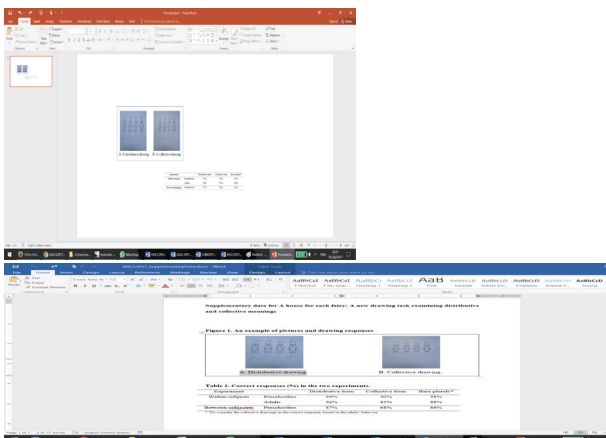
Supplementary data for A house for each fairy: A new drawing task examining distributive and collective meanings

Figure 1. An example of pictures and drawing responses

A. Distributive drawing

B. Collective drawing

Table 1. Correct responses (%) in the two experiments.

| Experiment | | Distributive form | Collective form | Bare plurals* |
|---|---|---|---|---|
| Within-subjects | Preschoolers | 94% | 40% | 95% |
| | Adults | 92% | 87% | 88% |
| Between-subjects | Preschoolers | 87% | 48% | 80% |

* We consider the collective drawings as the correct response, based on the adults' behavior.